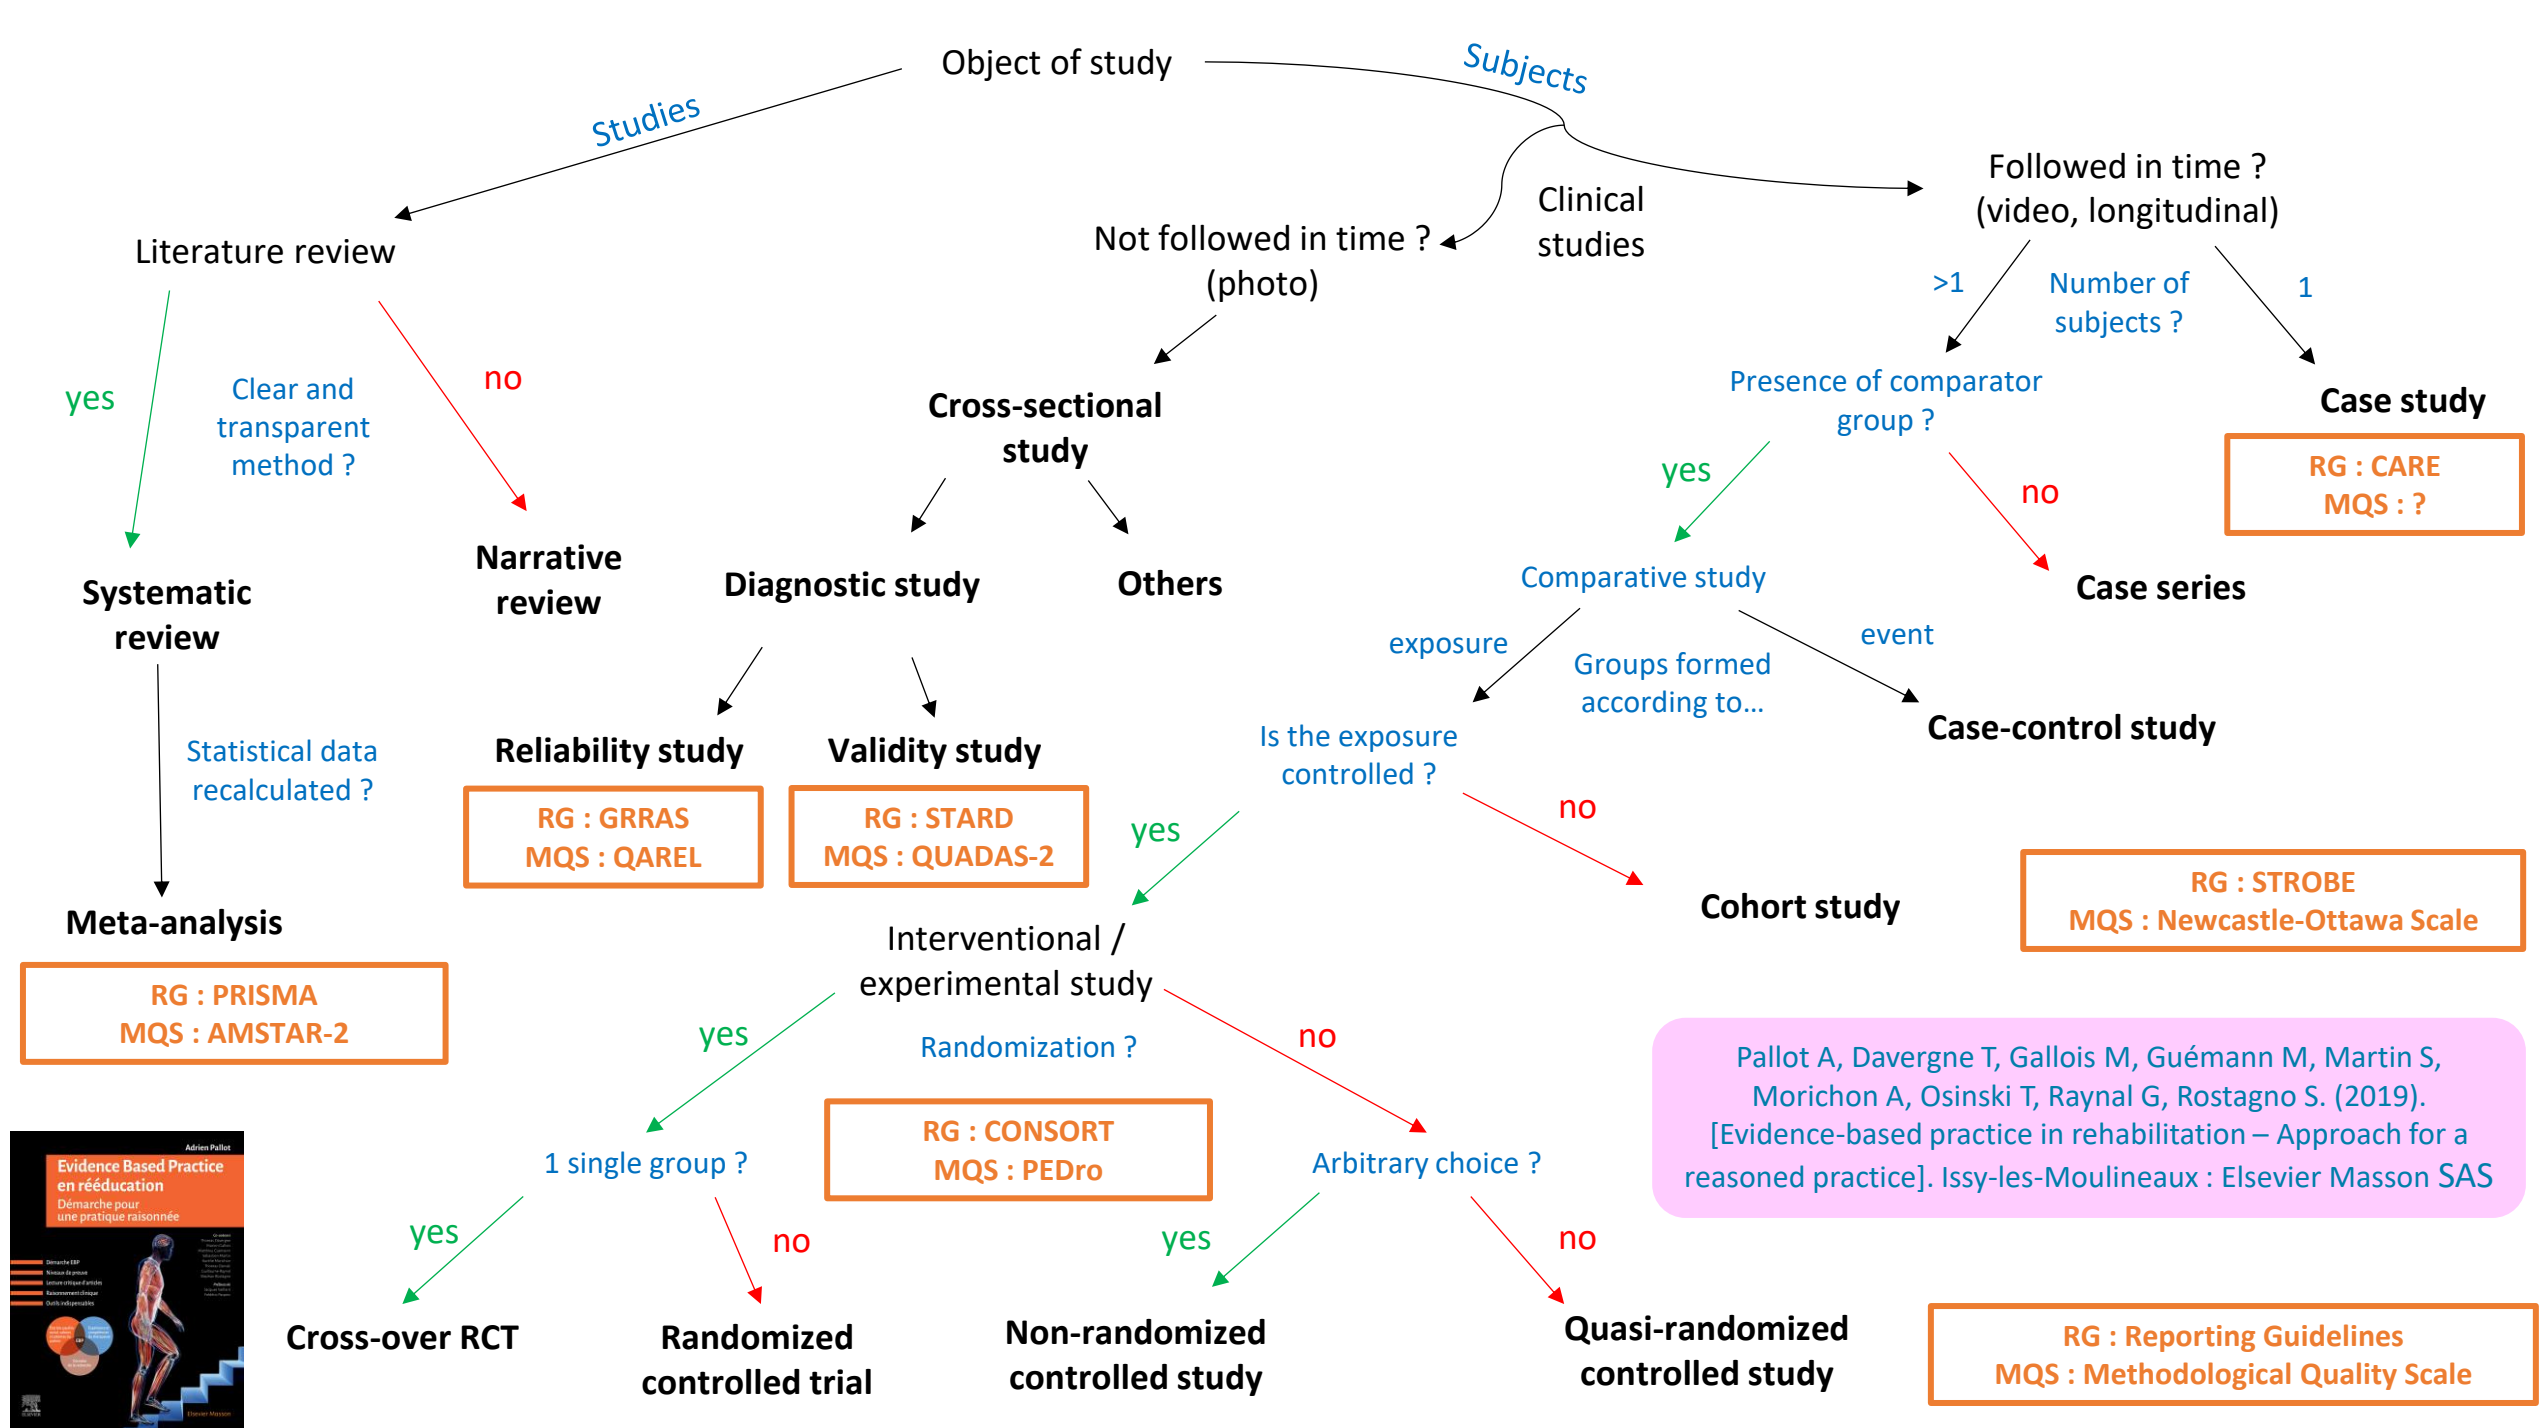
Object of study

Studies

Subjects

Literature review

yes

Clear and transparent method ?

no

Systematic review

Narrative review

Statistical data recalculated ?

Meta-analysis

RG : PRISMA
MQS : AMSTAR-2

Clinical studies

Not followed in time ? (photo)

Cross-sectional study

Diagnostic study

Others

Reliability study

Validity study

RG : GRRAS
MQS : QAREL

RG : STARD
MQS : QUADAS-2

Followed in time ? (video, longitudinal)

>1

Number of subjects ?

1

Presence of comparator group ?

Case study

RG : CARE
MQS : ?

yes

no

Comparative study

Case series

exposure

Groups formed according to…

event

Case-control study

Is the exposure controlled ?

yes

no

Cohort study

RG : STROBE
MQS : Newcastle-Ottawa Scale

Interventional / experimental study

yes

Randomization ?

no

RG : CONSORT
MQS : PEDro

1 single group ?

Arbitrary choice ?

yes

no

yes

no

Cross-over RCT

Randomized controlled trial

Non-randomized controlled study

Quasi-randomized controlled study

Pallot A, Davergne T, Gallois M, Guémann M, Martin S, Morichon A, Osinski T, Raynal G, Rostagno S. (2019). [Evidence-based practice in rehabilitation – Approach for a reasoned practice]. Issy-les-Moulineaux : Elsevier Masson SAS

RG : Reporting Guidelines
MQS : Methodological Quality Scale

Adrien Pallot
Evidence Based Practice en rééducation
Démarche pour une pratique raisonnée
Elsevier Masson